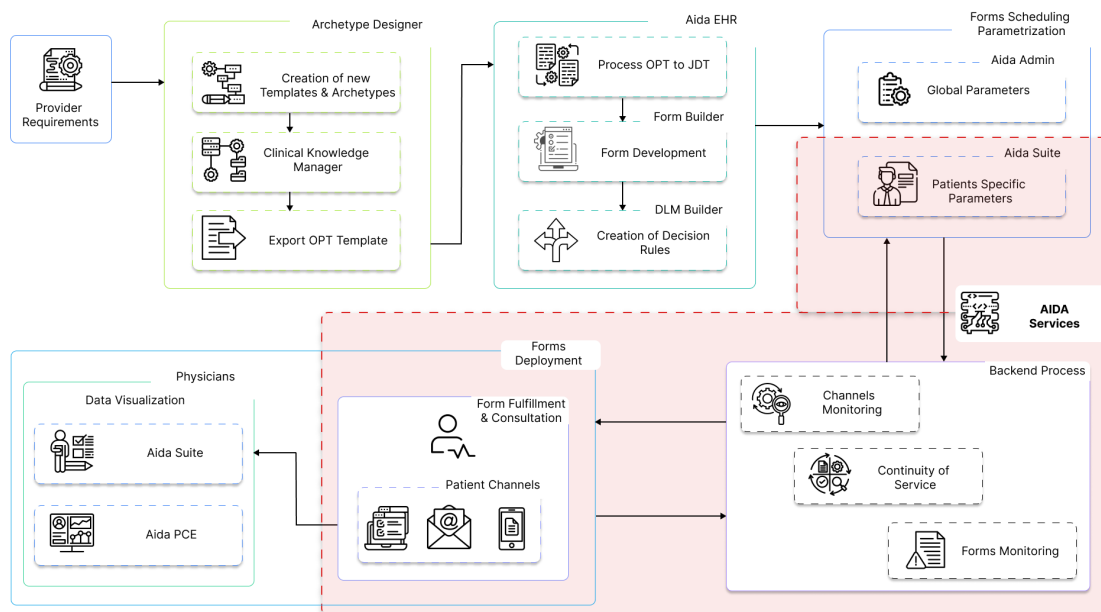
Provider Requirements

Archetype Designer

Creation of new Templates & Archetypes

Clinical Knowledge Manager

Export OPT Template

Aida EHR

Process OPT to JDT

Form Builder

Form Development

DLM Builder

Creation of Decision Rules

Forms Scheduling Parametrization

Aida Admin

Global Parameters

Aida Suite

Patients Specific Parameters

AIDA Services

Backend Process

Channels Monitoring

Continuity of Service

Forms Monitoring

Forms Deployment

Form Fulfillment & Consultation

Patient Channels

Physicians

Data Visualization

Aida Suite

Aida PCE